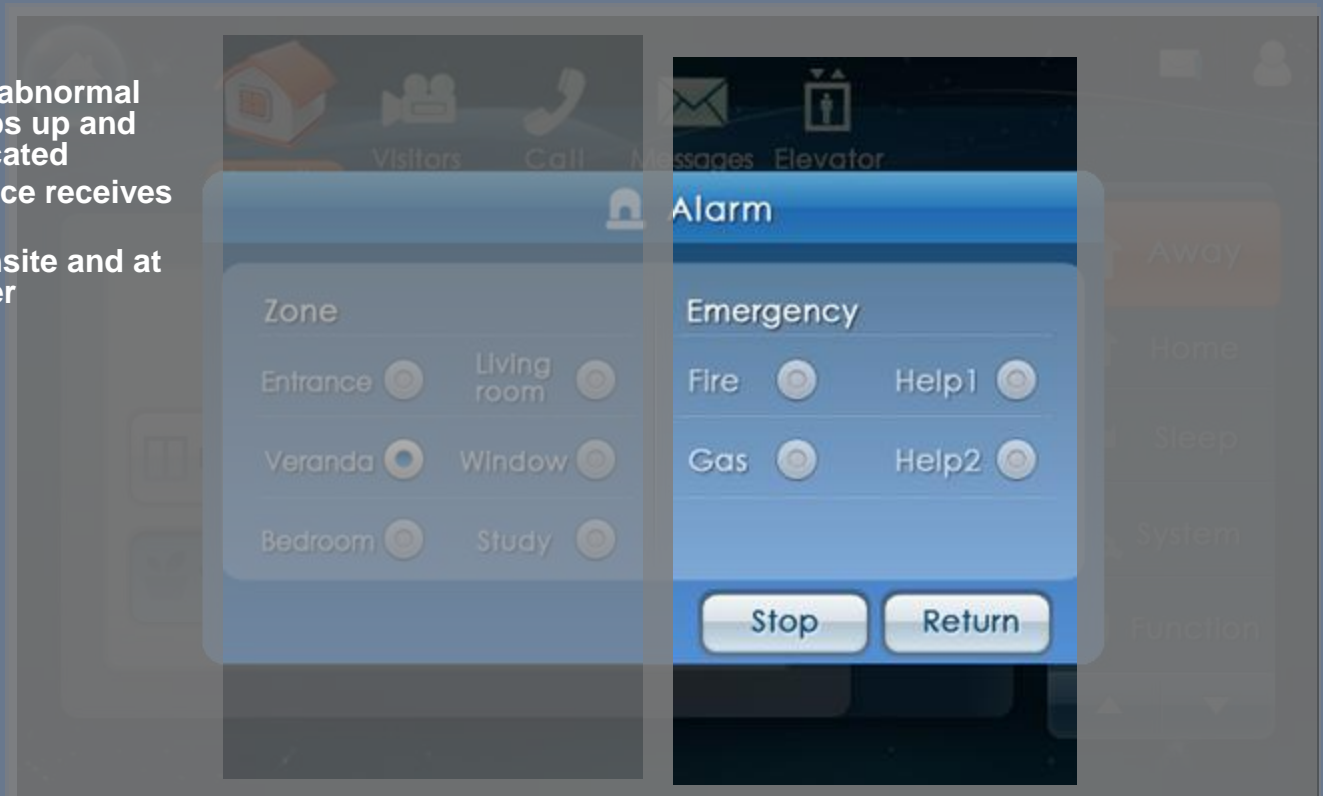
abnormal
s up and
cated
ce receives

site and at
er

Visitors Call Messages Elevator

Alarm

Away

Home

Sleep

System

Function

Zone

Entrance

Living room

Veranda

Window

Bedroom

Study

Emergency

Fire

Help1

Gas

Help2

Stop

Return